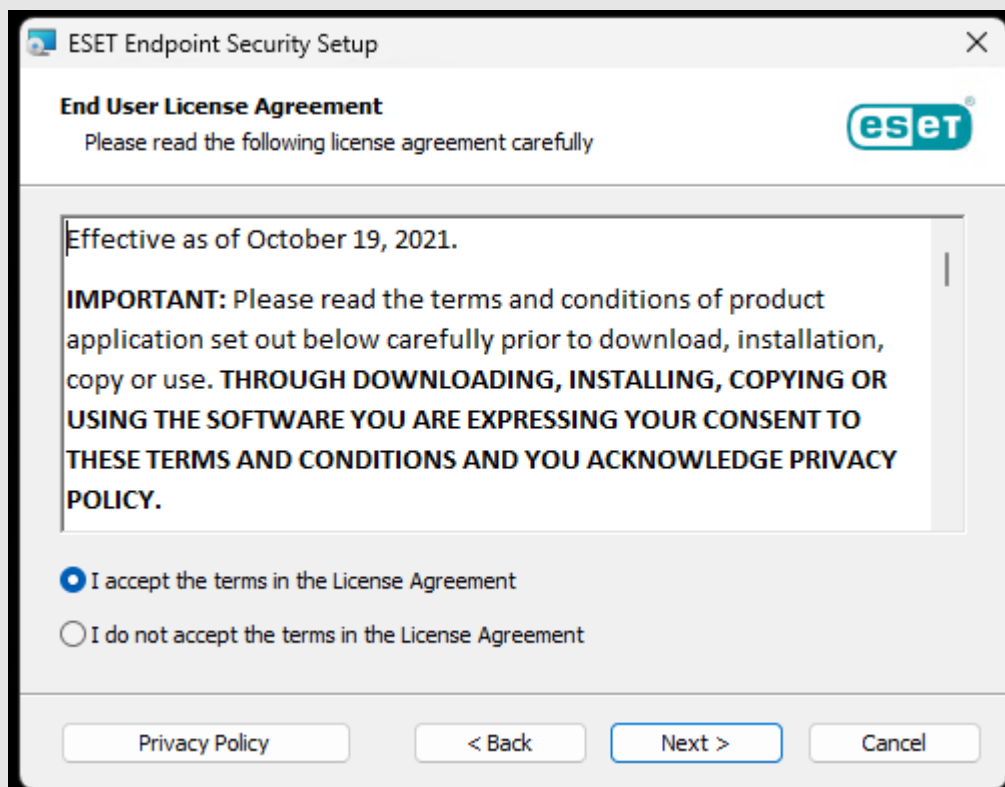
ESET Endpoint Security Setup

End User License Agreement
Please read the following license agreement carefully

eset

Effective as of October 19, 2021.

IMPORTANT: Please read the terms and conditions of product application set out below carefully prior to download, installation, copy or use. THROUGH DOWNLOADING, INSTALLING, COPYING OR USING THE SOFTWARE YOU ARE EXPRESSING YOUR CONSENT TO THESE TERMS AND CONDITIONS AND YOU ACKNOWLEDGE PRIVACY POLICY.

I accept the terms in the License Agreement

I do not accept the terms in the License Agreement

Privacy Policy

< Back

Next >

Cancel